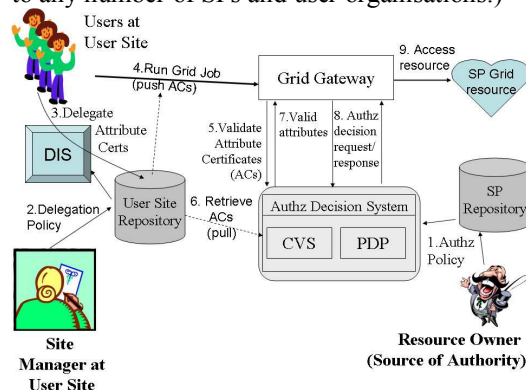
to any number of SPs and user organisations.)

Users at User Site

4.Run Grid Job (push ACs)

Grid Gateway

9. Access resource

SP Grid resource

3.Delegate Attribute Certs

DIS

5.Validate Attribute Certificates (ACs)

7.Valid attributes

8. Authz decision request/ response

2.Delegation Policy

User Site Repository

6. Retrieve ACs (pull)

Authz Decision System

CVS

PDP

SP Repository

1.Authz Policy

Site Manager at User Site

Resource Owner (Source of Authority)